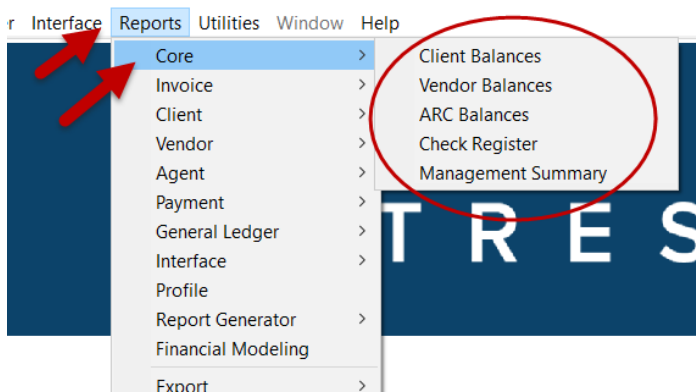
r Interface Reports Utilities Window Help

Core >
Invoice >
Client >
Vendor >
Agent >
Payment >
General Ledger >
Interface >
Profile
Report Generator >
Financial Modeling
Export >

Client Balances
Vendor Balances
ARC Balances
Check Register
Management Summary

TRES